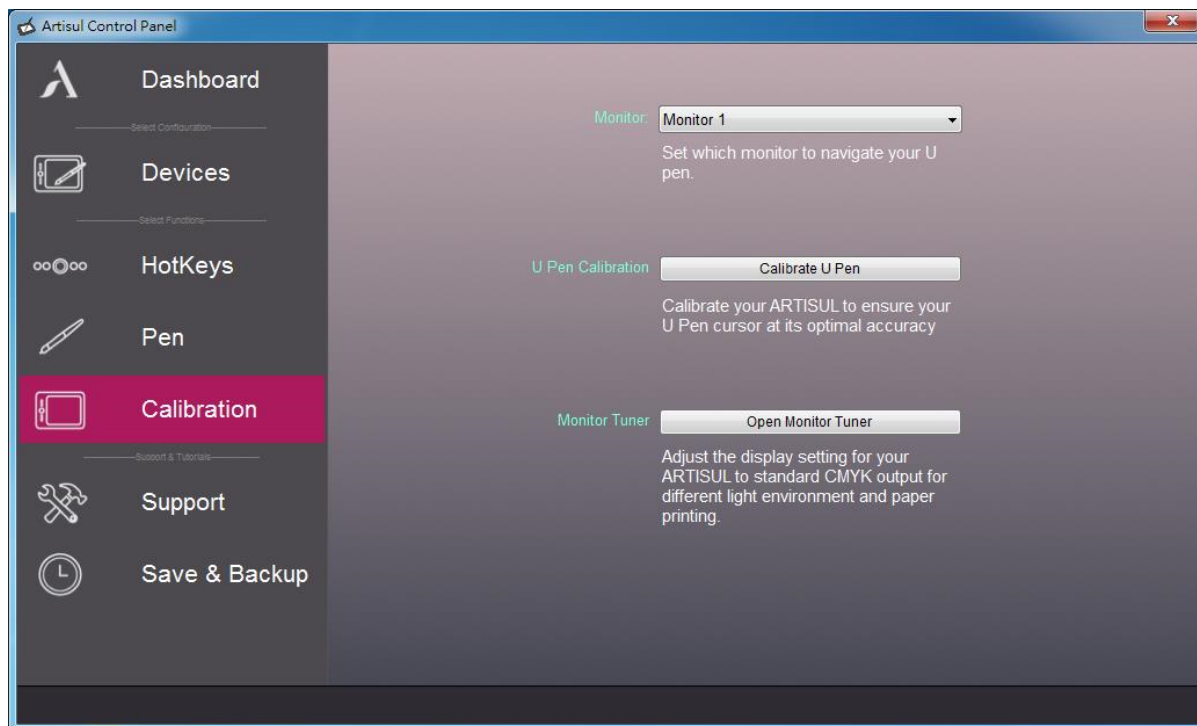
Artisul Control Panel

Dashboard

Select Configuration

Devices

Select Functions

HotKeys

Pen

Calibration

Support & Tutorials

Support

Save & Backup

Monitor: Monitor 1

Set which monitor to navigate your U pen.

U Pen Calibration Calibrate U Pen

Calibrate your ARTISUL to ensure your U Pen cursor at its optimal accuracy

Monitor Tuner Open Monitor Tuner

Adjust the display setting for your ARTISUL to standard CMYK output for different light environment and paper printing.